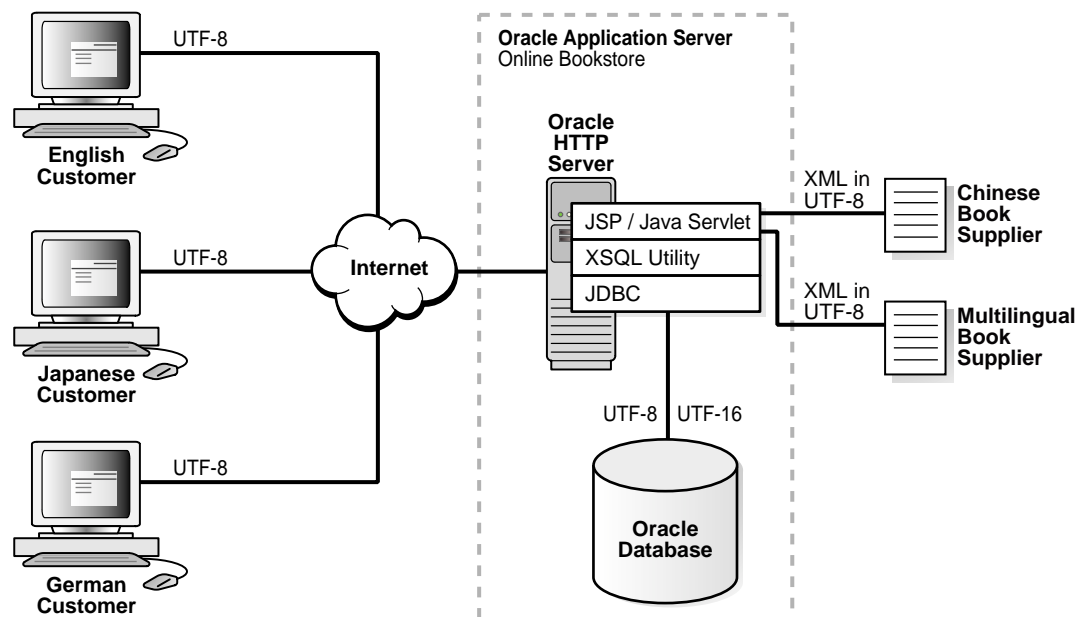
UTF-8

English Customer

UTF-8

Japanese Customer

UTF-8

German Customer

Internet

Oracle Application Server
Online Bookstore

Oracle HTTP Server

JSP / Java Servlet

XSQL Utility

JDBC

UTF-8 UTF-16

Oracle Database

XML in UTF-8

Chinese Book Supplier

XML in UTF-8

Multilingual Book Supplier